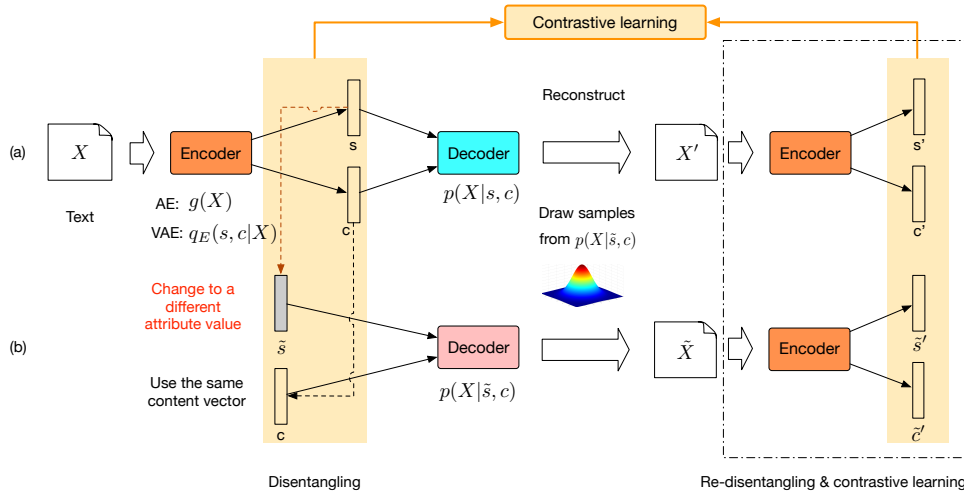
Contrastive learning

(a)

$X$

Text

Encoder

AE: $g(X)$

VAE: $q_E(s,c|X)$

s

c

Decoder

$p(X|s,c)$

Reconstruct

$X'$

Encoder

s'

c'

Draw samples from $p(X|\tilde{s},c)$

Change to a different attribute value

$\tilde{s}$

(b)

Use the same content vector

c

Decoder

$p(X|\tilde{s},c)$

$\tilde{X}$

Encoder

$\tilde{s}'$

$\tilde{c}'$

Disentangling

Re-disentangling & contrastive learning